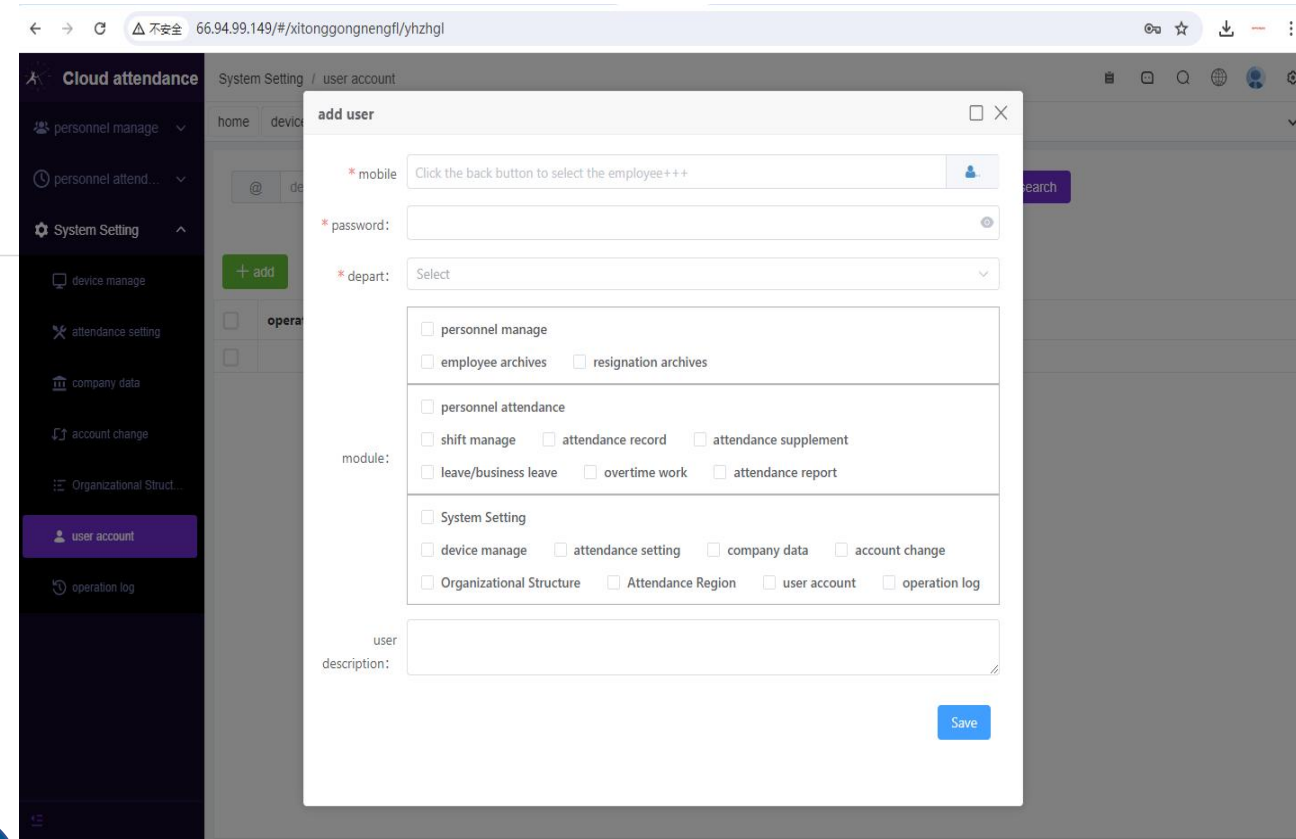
不安全 66.94.99.149/#/xitonggongnengfl/yhzhgl

Cloud attendance

System Setting / user account

home devic

personnel manage

personnel attend...

System Setting

device manage

attendance setting

company data

account change

Organizational Struct...

user account

operation log

@ de

earch

+ add

opera

add user

* mobile Click the back button to select the employee+++

* password:

* depart: Select

module:

personnel manage

employee archives resignation archives

personnel attendance

shift manage attendance record attendance supplement

leave/business leave overtime work attendance report

System Setting

device manage attendance setting company data account change

Organizational Structure Attendance Region user account operation log

user description:

Save